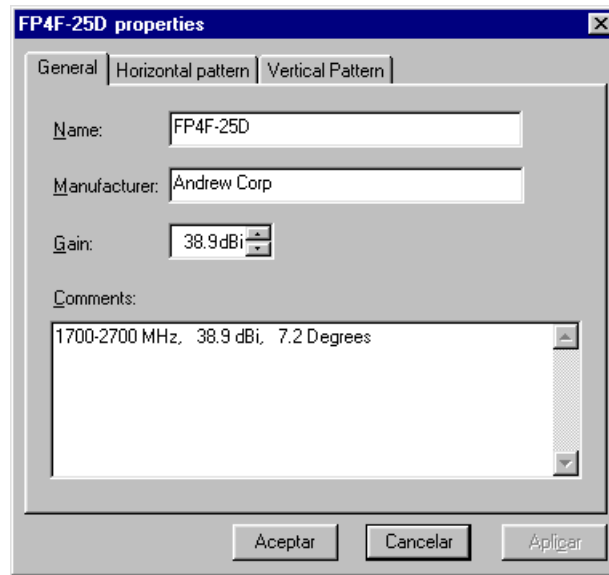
FP4F-25D properties

General | Horizontal pattern | Vertical Pattern

Name: FP4F-25D

Manufacturer: Andrew Corp

Gain: 38.9dBi

Comments:

1700-2700 MHz, 38.9 dBi, 7.2 Degrees

Aceptar | Cancelar | Aplicar